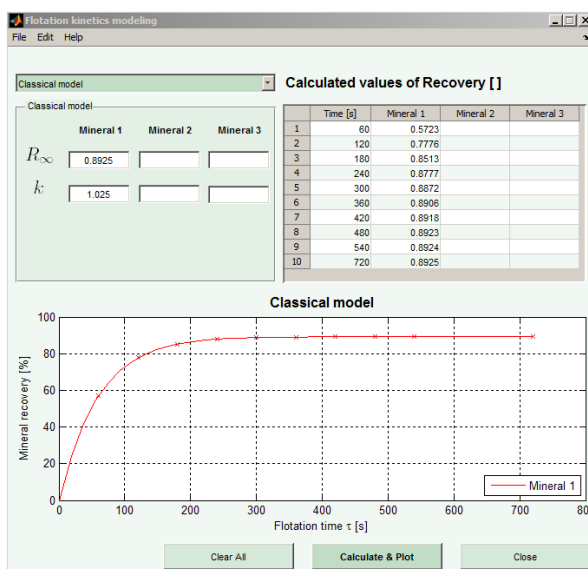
Flotation kinetics modeling

File Edit Help

Classical model

Calculated values of Recovery [ ]

Classical model

Mineral 1 Mineral 2 Mineral 3

$R_\infty$ 0.8925

$k$ 1.025

| | Time [s] | Mineral 1 | Mineral 2 | Mineral 3 |
|---|---|---|---|---|
| 1 | 60 | 0.5723 | | |
| 2 | 120 | 0.7776 | | |
| 3 | 180 | 0.8513 | | |
| 4 | 240 | 0.8777 | | |
| 5 | 300 | 0.8872 | | |
| 6 | 360 | 0.8906 | | |
| 7 | 420 | 0.8918 | | |
| 8 | 480 | 0.8923 | | |
| 9 | 540 | 0.8924 | | |
| 10 | 720 | 0.8925 | | |

Classical model

Mineral recovery [%]

100
80
60
40
20
0

0 100 200 300 400 500 600 700 800

Flotation time τ [s]

Mineral 1

Clear All

Calculate & Plot

Close